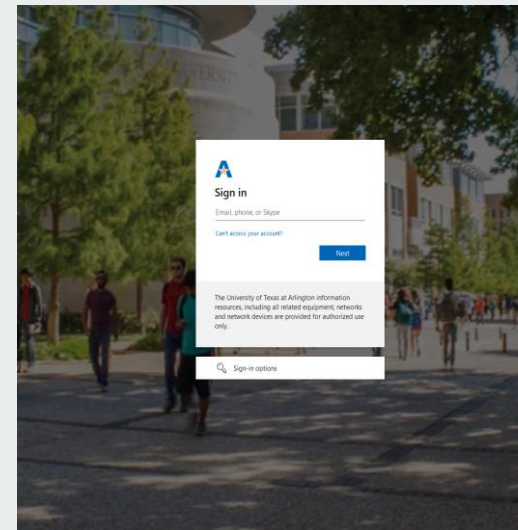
Sign in

Email, phone, or Skype

Can't access your account?

Next

The University of Texas at Arlington information resources, including all related equipment, networks and network devices are provided for authorized use only.

Sign-in options